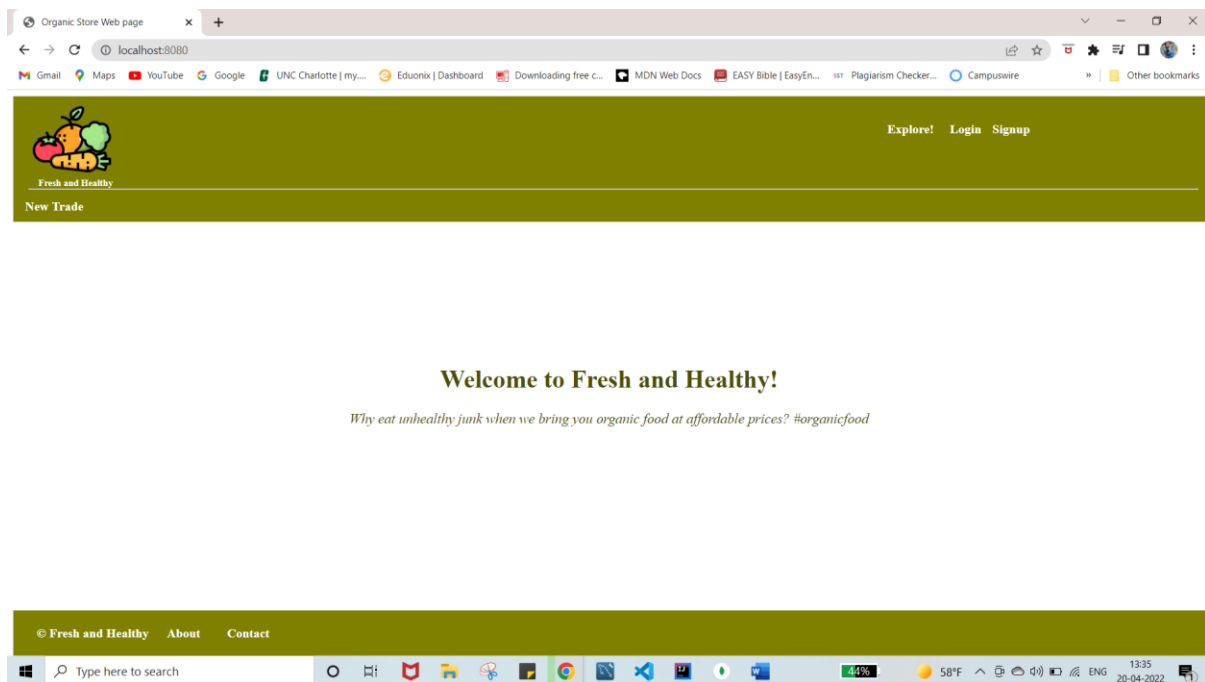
Organic Store Web page
localhost:8080
Gmail Maps YouTube Google UNC Charlotte | my... Eduonix | Dashboard Downloading free c... MDN Web Docs EASY Bible | EasyEn... Plagiarism Checker... Campuswire
Other bookmarks

Fresh and Healthy
Explore! Login Signup
New Trade

Welcome to Fresh and Healthy!

Why eat unhealthy junk when we bring you organic food at affordable prices? #organicfood

© Fresh and Healthy About Contact

Type here to search
44%
58°F ENG 13:35 20-04-2022